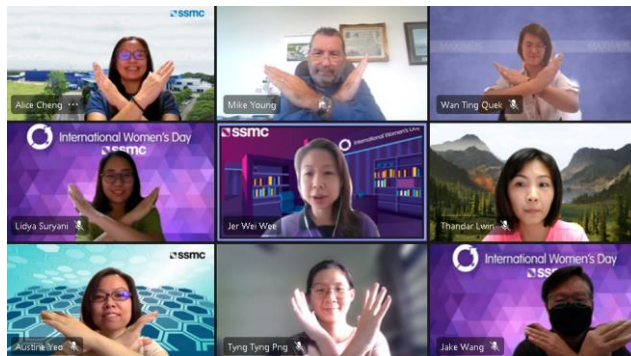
ssmc
Alice Cheng
Mike Young
Wan Ting Quek
International Women's Day
ssmc
Lidya Suryani
ssmc
International Women's Day
Jer Wei Wee
Thandar Lwin
ssmc
Austine Yeo
Tyng Tyng Png
International Women's Day
ssmc
Jake Wang